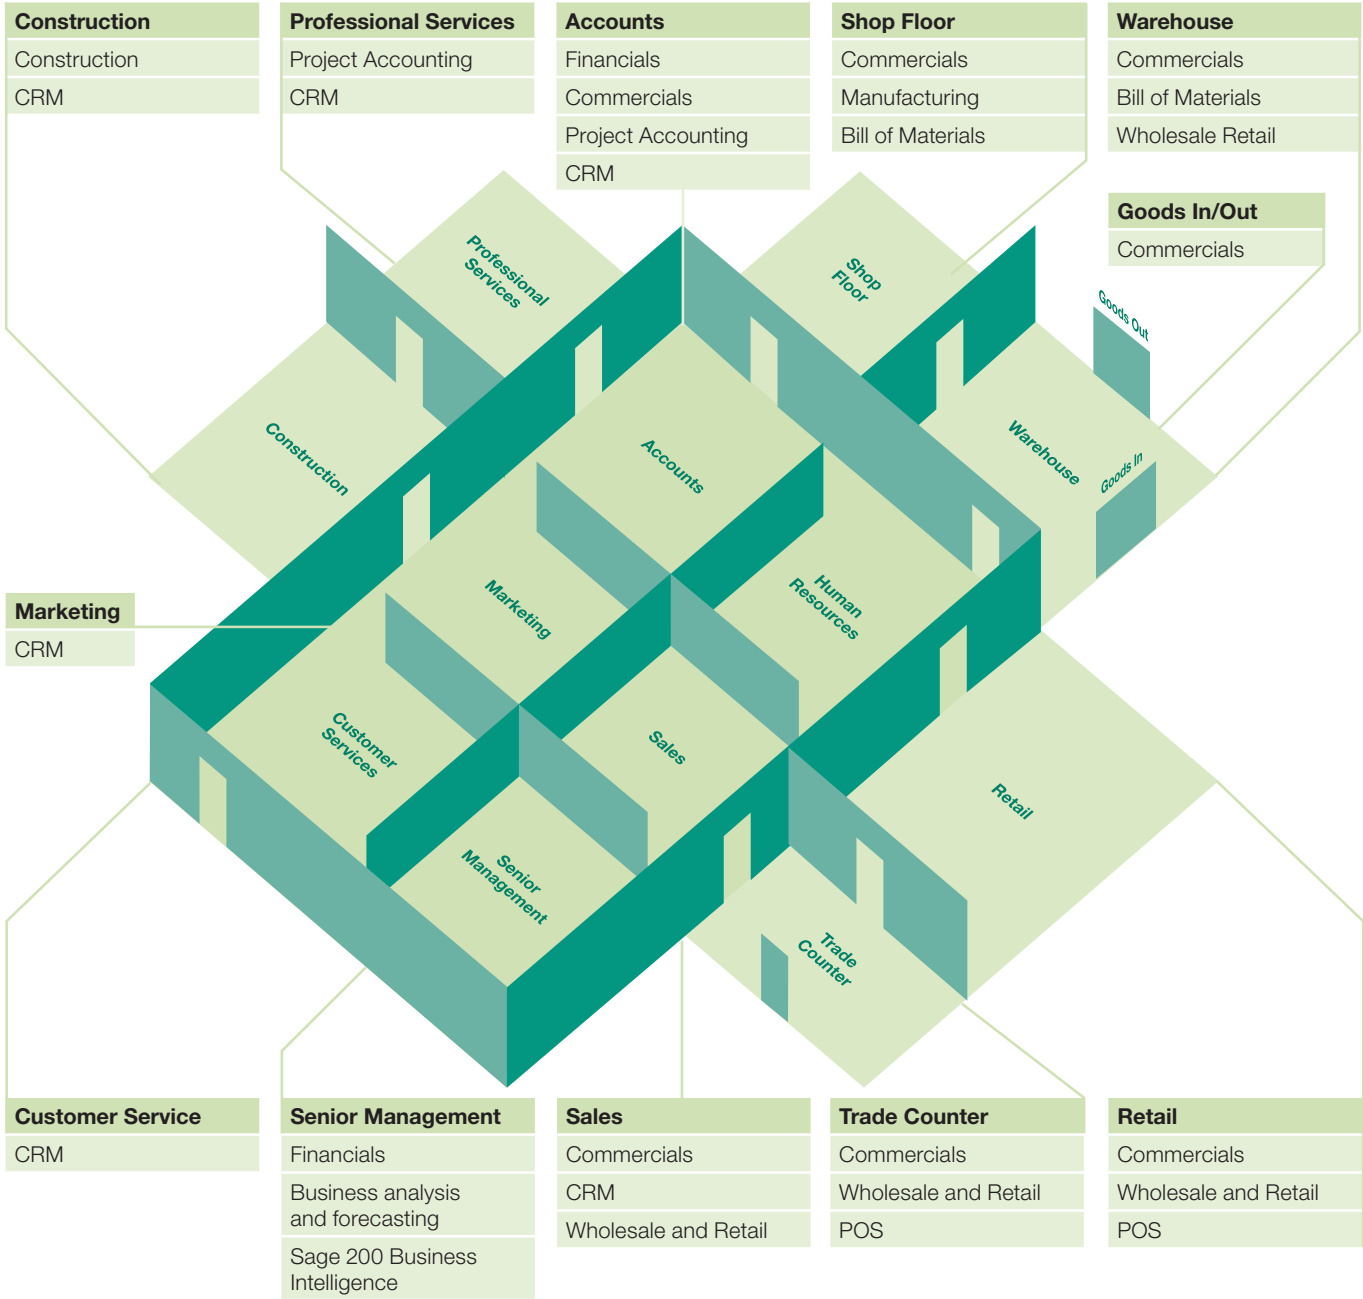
Construction
Construction
CRM

Professional Services
Project Accounting
CRM

Accounts
Financials
Commercials
Project Accounting
CRM

Shop Floor
Commercials
Manufacturing
Bill of Materials

Warehouse
Commercials
Bill of Materials
Wholesale Retail

Goods In/Out
Commercials

Professional Services
Shop Floor
Goods Out
Construction
Accounts
Warehouse
Goods In
Marketing
Human Resources
Customer Services
Sales
Retail
Senior Management
Trade Counter

Marketing
CRM

Customer Service
CRM

Senior Management
Financials
Business analysis and forecasting
Sage 200 Business Intelligence

Sales
Commercials
CRM
Wholesale and Retail

Trade Counter
Commercials
Wholesale and Retail
POS

Retail
Commercials
Wholesale and Retail
POS